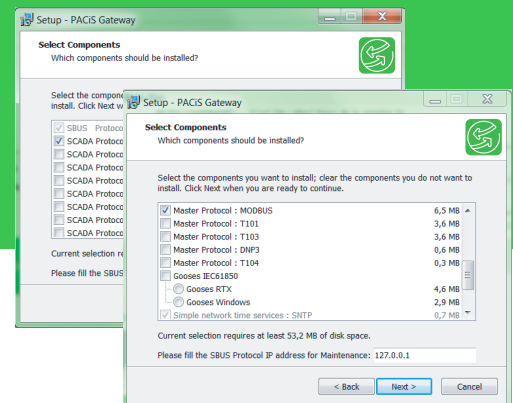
Setup - PACiS Gateway

Select Components
Which components should be installed?

Select the components
install. Click Next w

SBUS Protocol
SCADA Protocol
SCADA Protocol
SCADA Protocol
SCADA Protocol
SCADA Protocol
SCADA Protocol
SCADA Protocol
SCADA Protocol

Current selection re

Please fill the SBUS

Setup - PACiS Gateway

Select Components
Which components should be installed?

Select the components you want to install; clear the components you do not want to install. Click Next when you are ready to continue.

| | |
|---|---|
| Master Protocol : MODBUS | 6,5 MB |
| Master Protocol : T101 | 3,6 MB |
| Master Protocol : T103 | 3,6 MB |
| Master Protocol : DNP3 | 0,6 MB |
| Master Protocol : T104 | 0,3 MB |
| Gooses IEC61850 | |
| Gooses RTX | 4,6 MB |
| Gooses Windows | 2,9 MB |
| Simple network time services : SNTP | 0,7 MB |

Current selection requires at least 53,2 MB of disk space.

Please fill the SBUS Protocol IP address for Maintenance: 127.0.0.1

< Back Next > Cancel